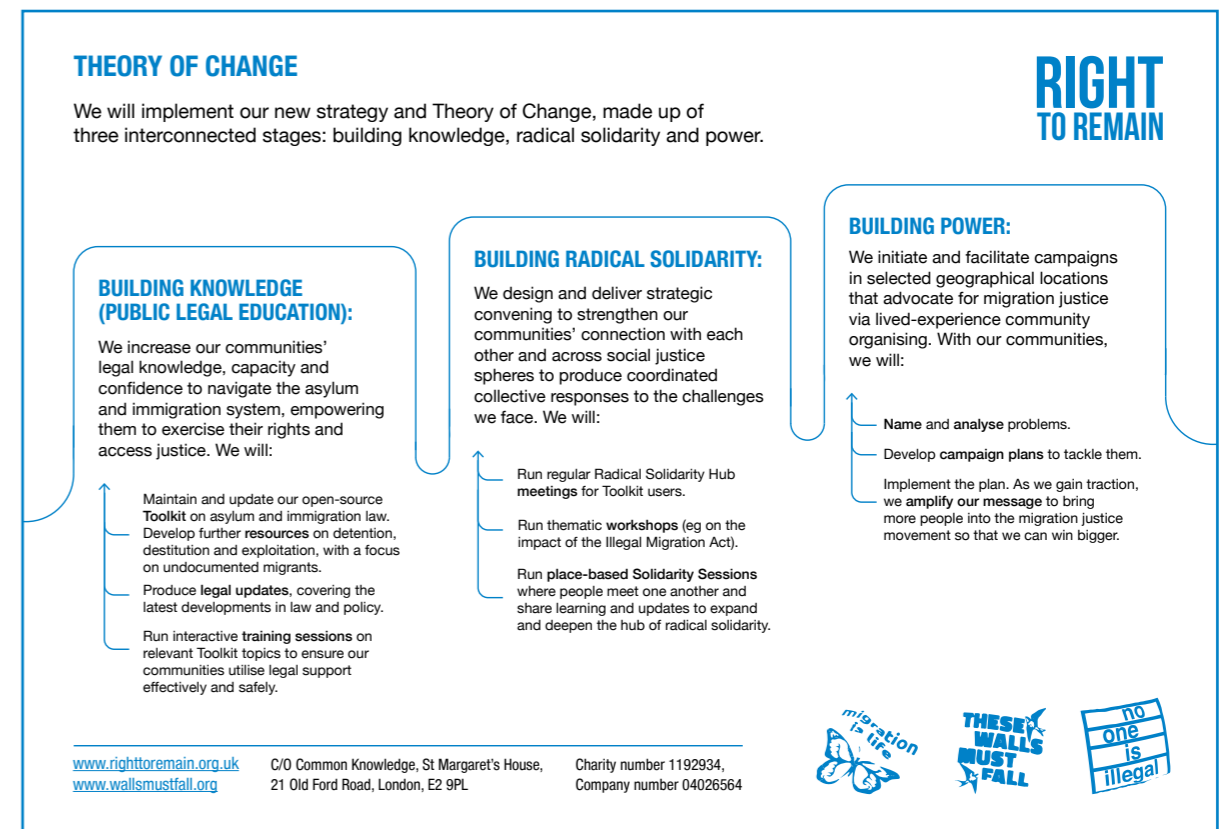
THEORY OF CHANGE

We will implement our new strategy and Theory of Change, made up of three interconnected stages: building knowledge, radical solidarity and power.

RIGHT TO REMAIN

BUILDING KNOWLEDGE (PUBLIC LEGAL EDUCATION):

We increase our communities' legal knowledge, capacity and confidence to navigate the asylum and immigration system, empowering them to exercise their rights and access justice. We will:

Maintain and update our open-source Toolkit on asylum and immigration law. Develop further resources on detention, destitution and exploitation, with a focus on undocumented migrants.

Produce legal updates, covering the latest developments in law and policy.

Run interactive training sessions on relevant Toolkit topics to ensure our communities utilise legal support effectively and safely.

BUILDING RADICAL SOLIDARITY:

We design and deliver strategic convening to strengthen our communities' connection with each other and across social justice spheres to produce coordinated collective responses to the challenges we face. We will:

Run regular Radical Solidarity Hub meetings for Toolkit users.

Run thematic workshops (eg on the impact of the Illegal Migration Act).

Run place-based Solidarity Sessions where people meet one another and share learning and updates to expand and deepen the hub of radical solidarity.

BUILDING POWER:

We initiate and facilitate campaigns in selected geographical locations that advocate for migration justice via lived-experience community organising. With our communities, we will:

Name and analyse problems.

Develop campaign plans to tackle them.

Implement the plan. As we gain traction, we amplify our message to bring more people into the migration justice movement so that we can win bigger.

www.righttoremain.org.uk
www.wallsmustfall.org

C/O Common Knowledge, St Margaret's House, 21 Old Ford Road, London, E2 9PL

Charity number 1192934, Company number 04026564

migration is life

THESE WALLS MUST FALL

no one is illegal